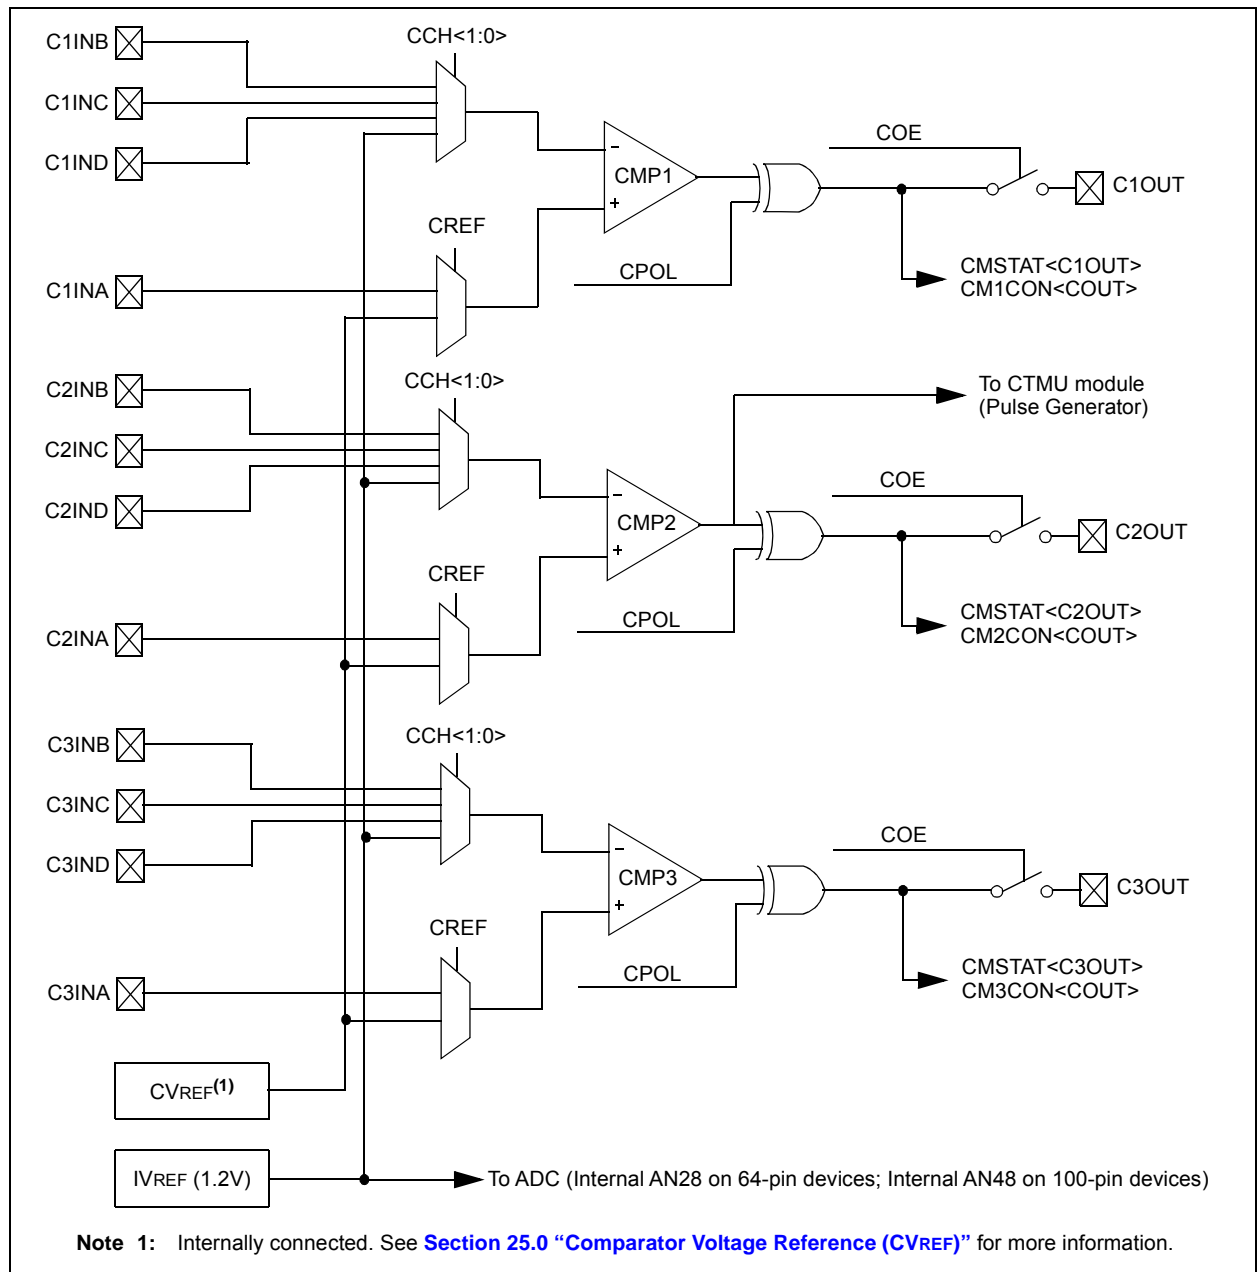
C1INB
C1INC
C1IND
CCH<1:0>
CMP1
COE
C1OUT
CREF
C1INA
CPOL
CMSTAT<C1OUT>
CM1CON<COUT>
C2INB
C2INC
C2IND
CCH<1:0>
To CTMU module
(Pulse Generator)
CMP2
COE
C2OUT
CREF
C2INA
CPOL
CMSTAT<C2OUT>
CM2CON<COUT>
C3INB
C3INC
C3IND
CCH<1:0>
CMP3
COE
C3OUT
CREF
C3INA
CPOL
CMSTAT<C3OUT>
CM3CON<COUT>
CVREF$^{(1)}$
IVREF (1.2V)
To ADC (Internal AN28 on 64-pin devices; Internal AN48 on 100-pin devices)

Note 1: Internally connected. See Section 25.0 “Comparator Voltage Reference (CVREF)” for more information.